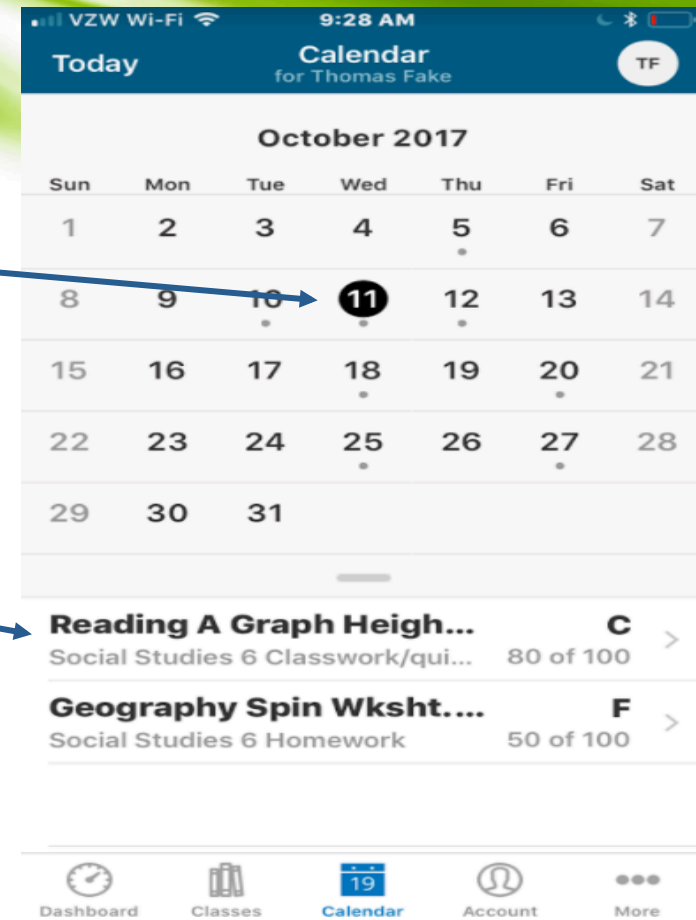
VZW Wi-Fi 9:28 AM

Today

Calendar
for Thomas Fake

TF

October 2017

| Sun | Mon | Tue | Wed | Thu | Fri | Sat |
|---|---|---|---|---|---|---|
| 1 | 2 | 3 | 4 | 5 | 6 | 7 |
| 8 | 9 | 10 | 11 | 12 | 13 | 14 |
| 15 | 16 | 17 | 18 | 19 | 20 | 21 |
| 22 | 23 | 24 | 25 | 26 | 27 | 28 |
| 29 | 30 | 31 | | | | |

Reading A Graph Heigh... C
Social Studies 6 Classwork/qui... 80 of 100

Geography Spin Wksht.... F
Social Studies 6 Homework 50 of 100

Dashboard Classes 19 Calendar Account More